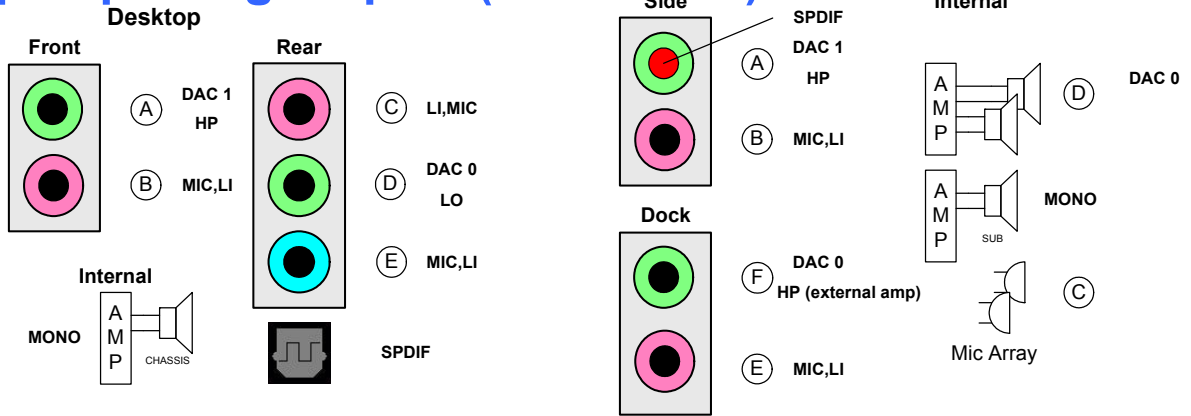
Desktop

Front

A DAC 1 HP

B MIC,LI

Rear

C LI,MIC

D DAC 0 LO

E MIC,LI

Internal

MONO

A M P

CHASSIS

SPDIF

Side

SPDIF

A DAC 1 HP

B MIC,LI

Dock

F DAC 0 HP (external amp)

E MIC,LI

Internal

A M P

D DAC 0

A M P

SUB

MONO

C

Mic Array